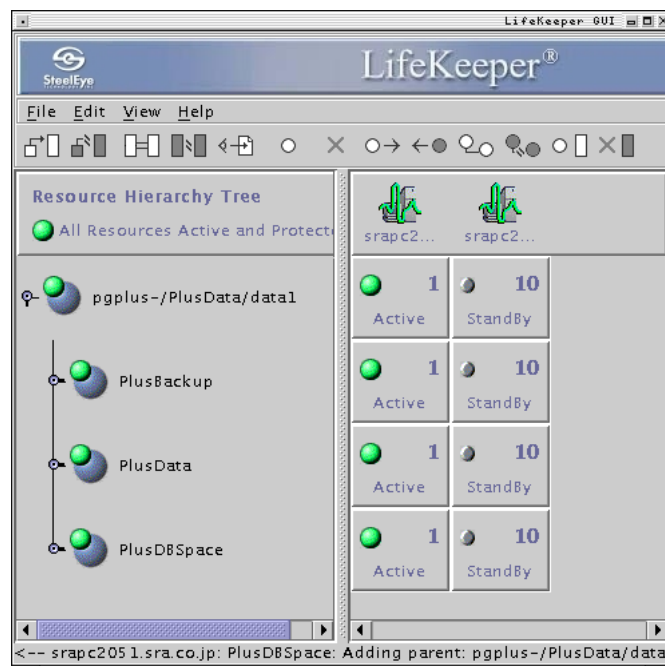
LifeKeeper GUI

SteelEye

LifeKeeper®

File Edit View Help

Resource Hierarchy Tree

All Resources Active and Protect

pgplus-/PlusData/data1

PlusBackup

PlusData

PlusDBSpace

srapc2...

srapc2...

| 1 Active | 10 StandBy |
|---|---|
| 1 Active | 10 StandBy |
| 1 Active | 10 StandBy |
| 1 Active | 10 StandBy |

<-- srapc2051.sra.co.jp: PlusDBSpace: Adding parent: pgplus-/PlusData/data